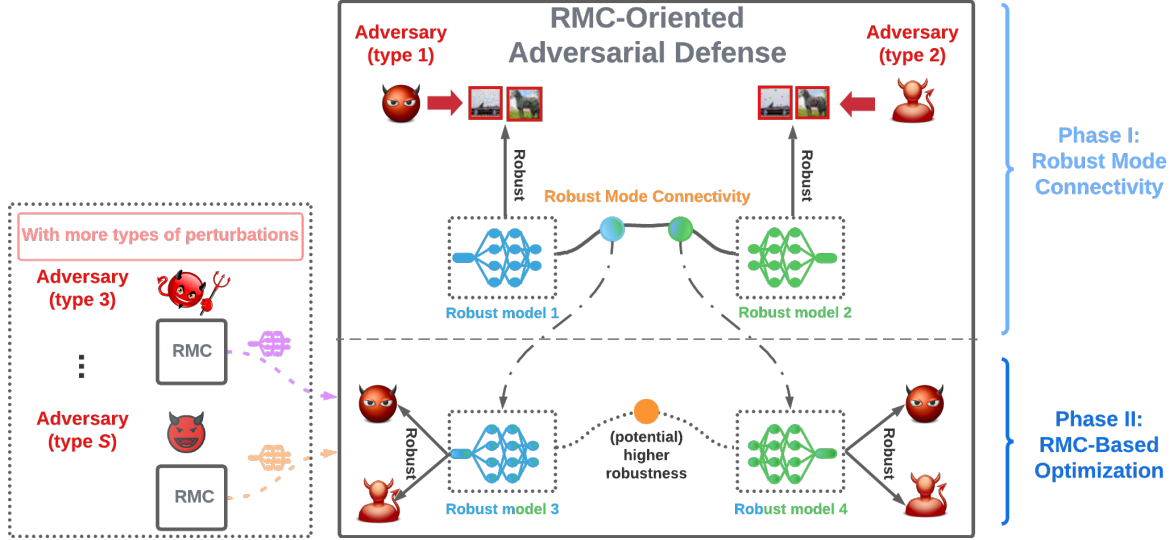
RMC-Oriented Adversarial Defense

Adversary (type 1)

Adversary (type 2)

Robust

Robust

Robust Mode Connectivity

Robust model 1

Robust model 2

Phase I: Robust Mode Connectivity

With more types of perturbations

Adversary (type 3)

RMC

⋮

Adversary (type $S$)

RMC

Robust

(potential) higher robustness

Robust

Robust model 3

Robust model 4

Phase II: RMC-Based Optimization